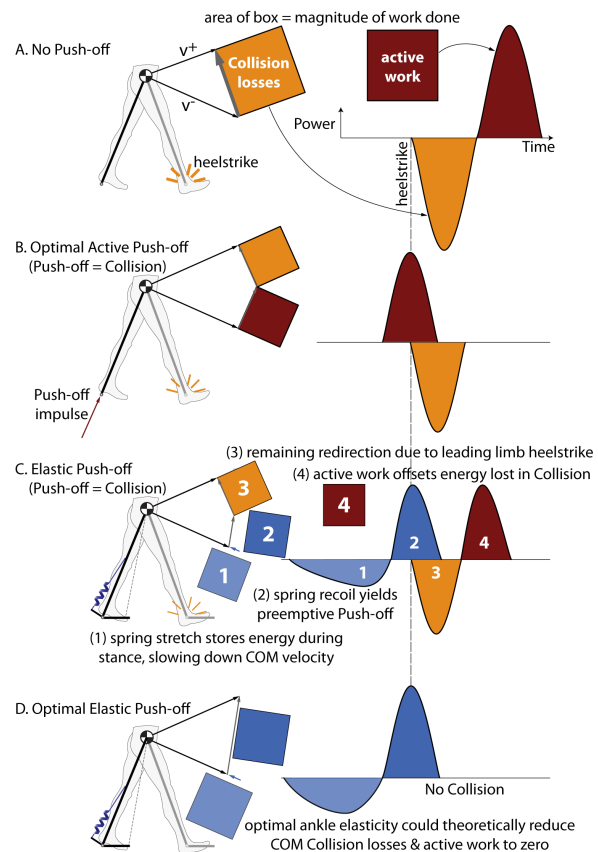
area of box = magnitude of work done

A. No Push-off

$v^+$

$v^-$

Collision losses

active work

Power

Time

heelstrike

heelstrike

B. Optimal Active Push-off (Push-off = Collision)

Push-off impulse

(3) remaining redirection due to leading limb heelstrike

(4) active work offsets energy lost in Collision

C. Elastic Push-off (Push-off = Collision)

3

2

1

4

1

2

3

4

(2) spring recoil yields preemptive Push-off

(1) spring stretch stores energy during stance, slowing down COM velocity

D. Optimal Elastic Push-off

No Collision

optimal ankle elasticity could theoretically reduce COM Collision losses & active work to zero